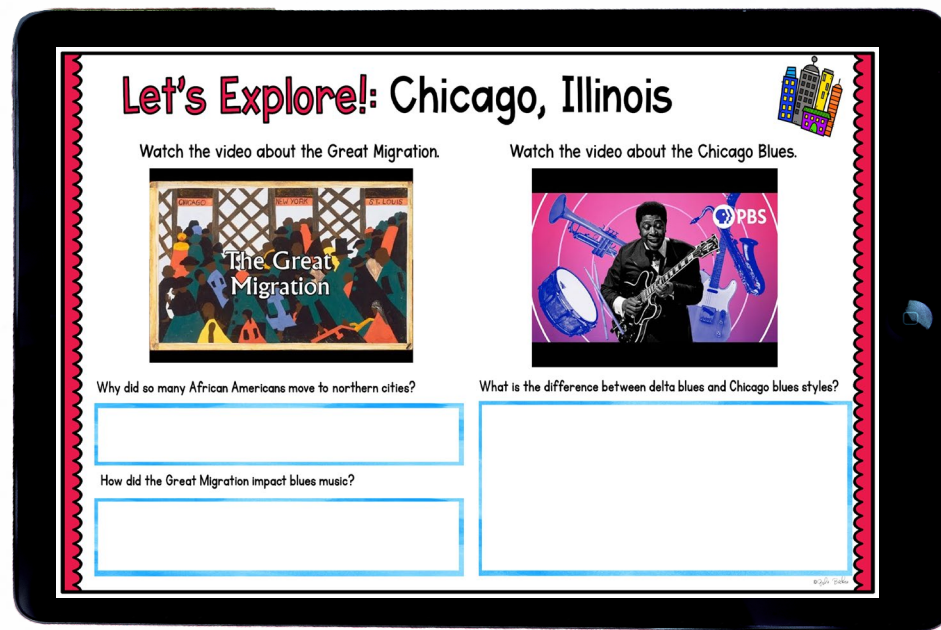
Let's Explore!: Chicago, Illinois

Watch the video about the Great Migration.

CHICAGO NEW YORK ST. LOUIS

The Great Migration

Watch the video about the Chicago Blues.

PBS

Why did so many African Americans move to northern cities?

How did the Great Migration impact blues music?

What is the difference between delta blues and Chicago blues styles?

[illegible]